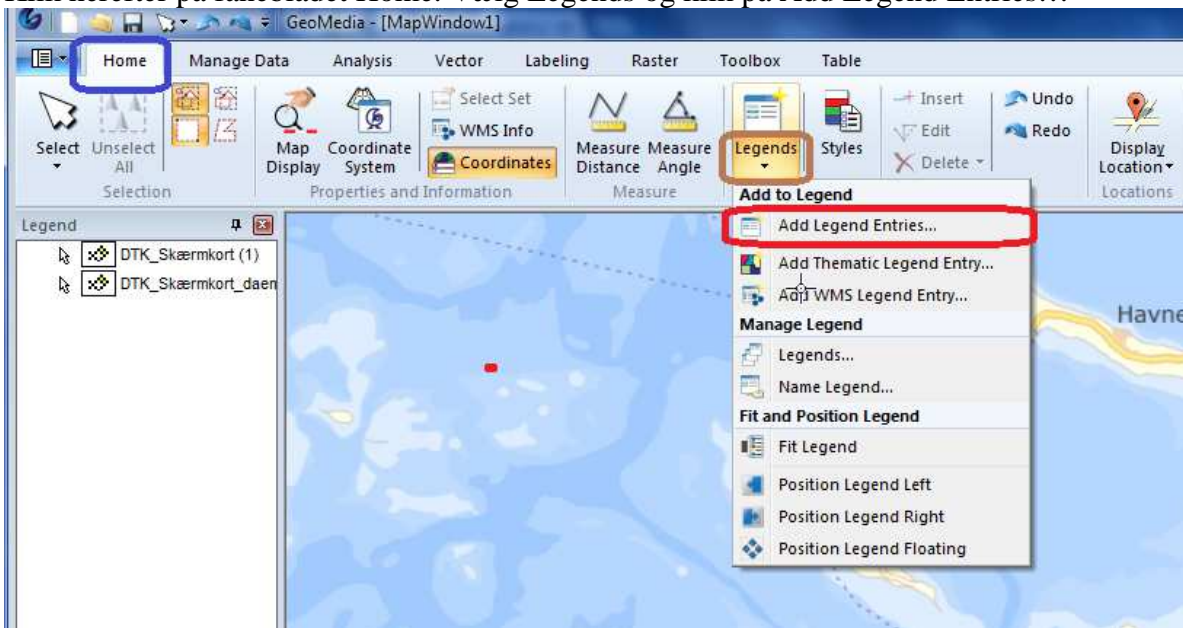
GeoMedia - [MapWindow1]

Home
Manage Data
Analysis
Vector
Labeling
Raster
Toolbox
Table

Select
Unselect All
Selection

Map Display
Coordinate System
Select Set
WMS Info
Coordinates
Properties and Information

Measure Distance
Measure Angle
Measure

Legends
Styles

Insert
Edit
Delete

Undo
Redo

Display Location
Locations

Legend
DTK_Skærmkort (1)
DTK_Skærmkort_daem

Add to Legend
Add Legend Entries...
Add Thematic Legend Entry...
Add WMS Legend Entry...
Manage Legend
Legends...
Name Legend...
Fit and Position Legend
Fit Legend
Position Legend Left
Position Legend Right
Position Legend Floating

Havne